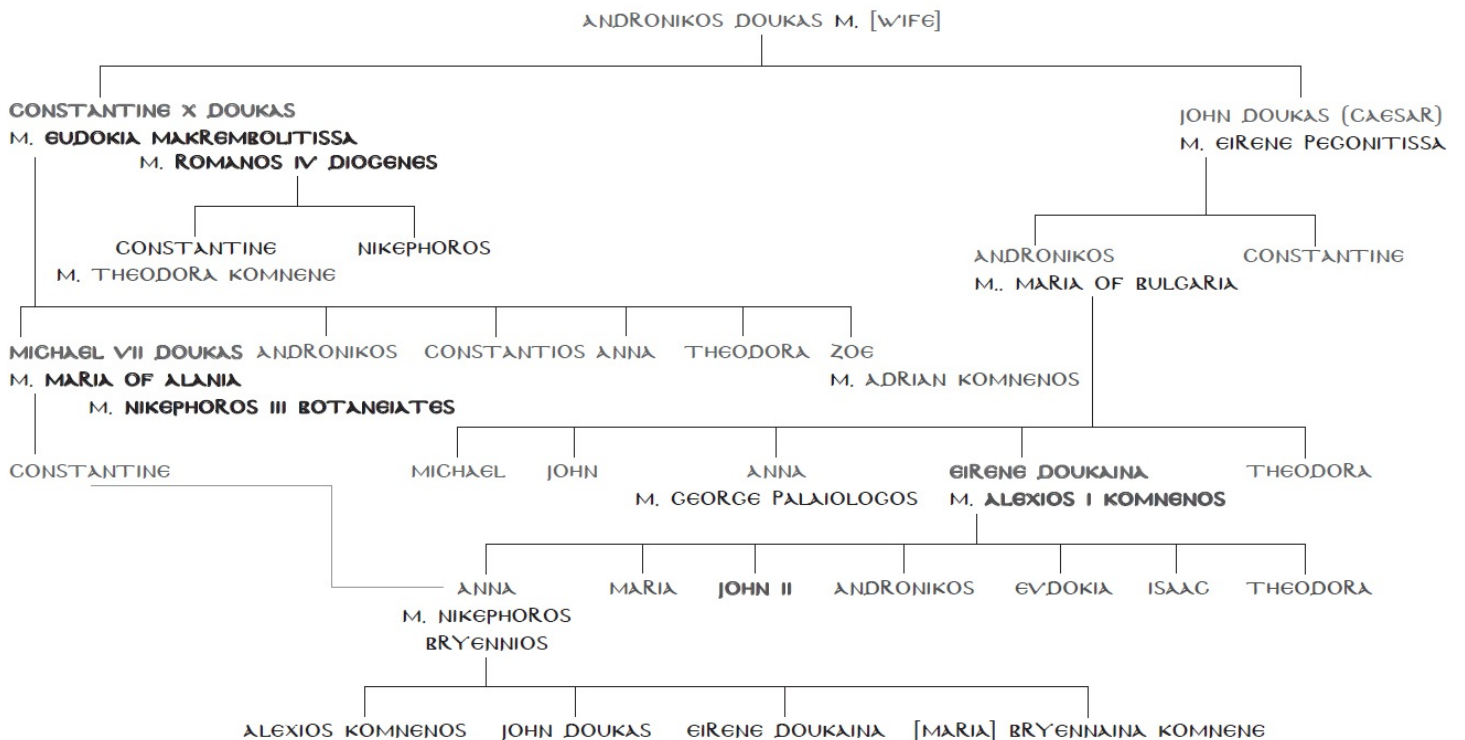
ANDRONIKOS DOUKAS M. [WIFE]

CONSTANTINE X DOUKAS
M. EUDOKIA MAKREMBOLITISSA
M. ROMANOS IV DIOGENES

JOHN DOUKAS (CAESAR)
M. EIRENE PEGONITISSA

CONSTANTINE
M. THEODORA KOMNENE

NIKEPHOROS

ANDRONIKOS
M.. MARIA OF BULGARIA

CONSTANTINE

MICHAEL VII DOUKAS
M. MARIA OF ALANIA
M. NIKEPHOROS III BOTANEIATES

ANDRONIKOS

CONSTANTIOS

ANNA

THEODORA

ZOE
M. ADRIAN KOMNENOS

CONSTANTINE

MICHAEL

JOHN

ANNA
M. GEORGE PALAIOLOGOS

EIRENE DOUKAINA
M. ALEXIOS I KOMNENOS

THEODORA

ANNA
M. NIKEPHOROS BRYENNIOS

MARIA

JOHN II

ANDRONIKOS

EVDOKIA

ISAAC

THEODORA

ALEXIOS KOMNENOS

JOHN DOUKAS

EIRENE DOUKAINA

[MARIA] BRYENNAINA KOMNENE